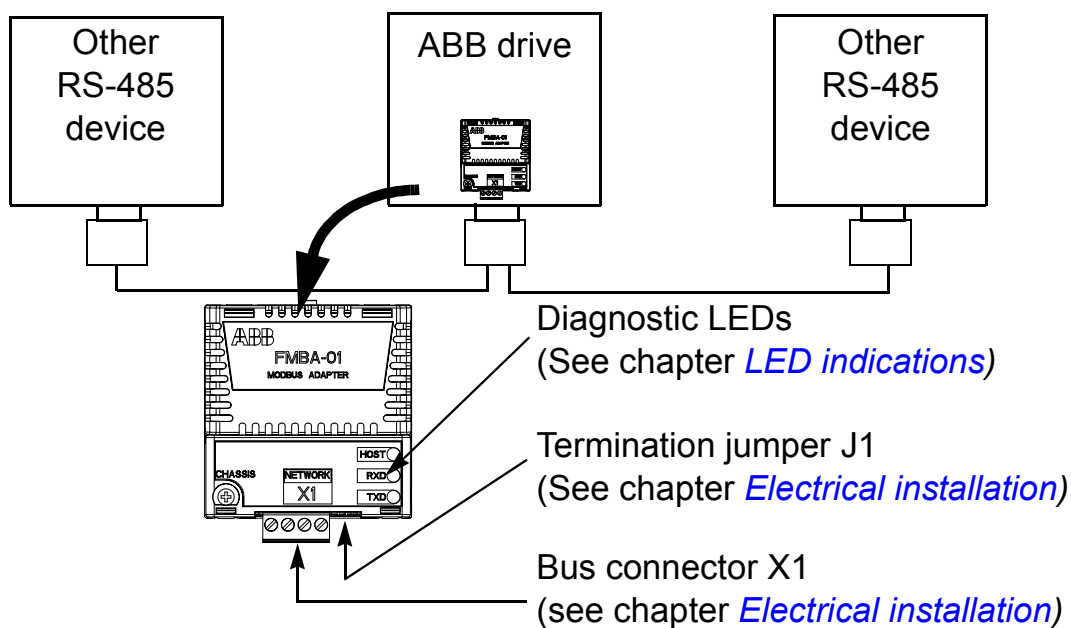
Other RS-485 device

ABB drive

Other RS-485 device

ABB
FMBA-01
MODBUS ADAPTER

HOST
RXD
TXD
CHASSIS
NETWORK
X1

Diagnostic LEDs
(See chapter *LED indications*)

Termination jumper J1
(See chapter *Electrical installation*)

Bus connector X1
(see chapter *Electrical installation*)